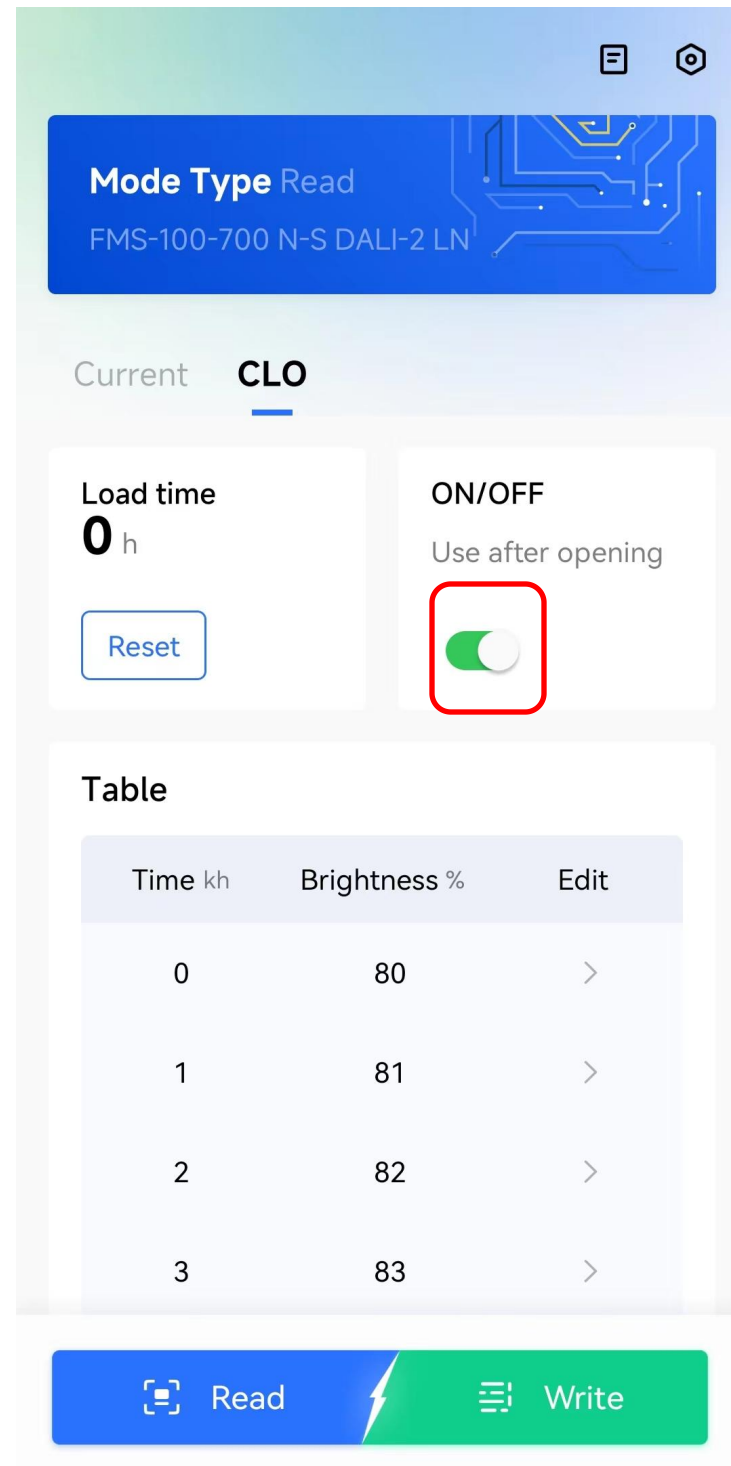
Mode Type Read
FMS-100-700 N-S DALI-2 LN

Current CLO

Load time
0 h

Reset

ON/OFF
Use after opening

Table

| Time kh | Brightness % | Edit |
|---|---|---|
| 0 | 80 | > |
| 1 | 81 | > |
| 2 | 82 | > |
| 3 | 83 | > |

Read Write